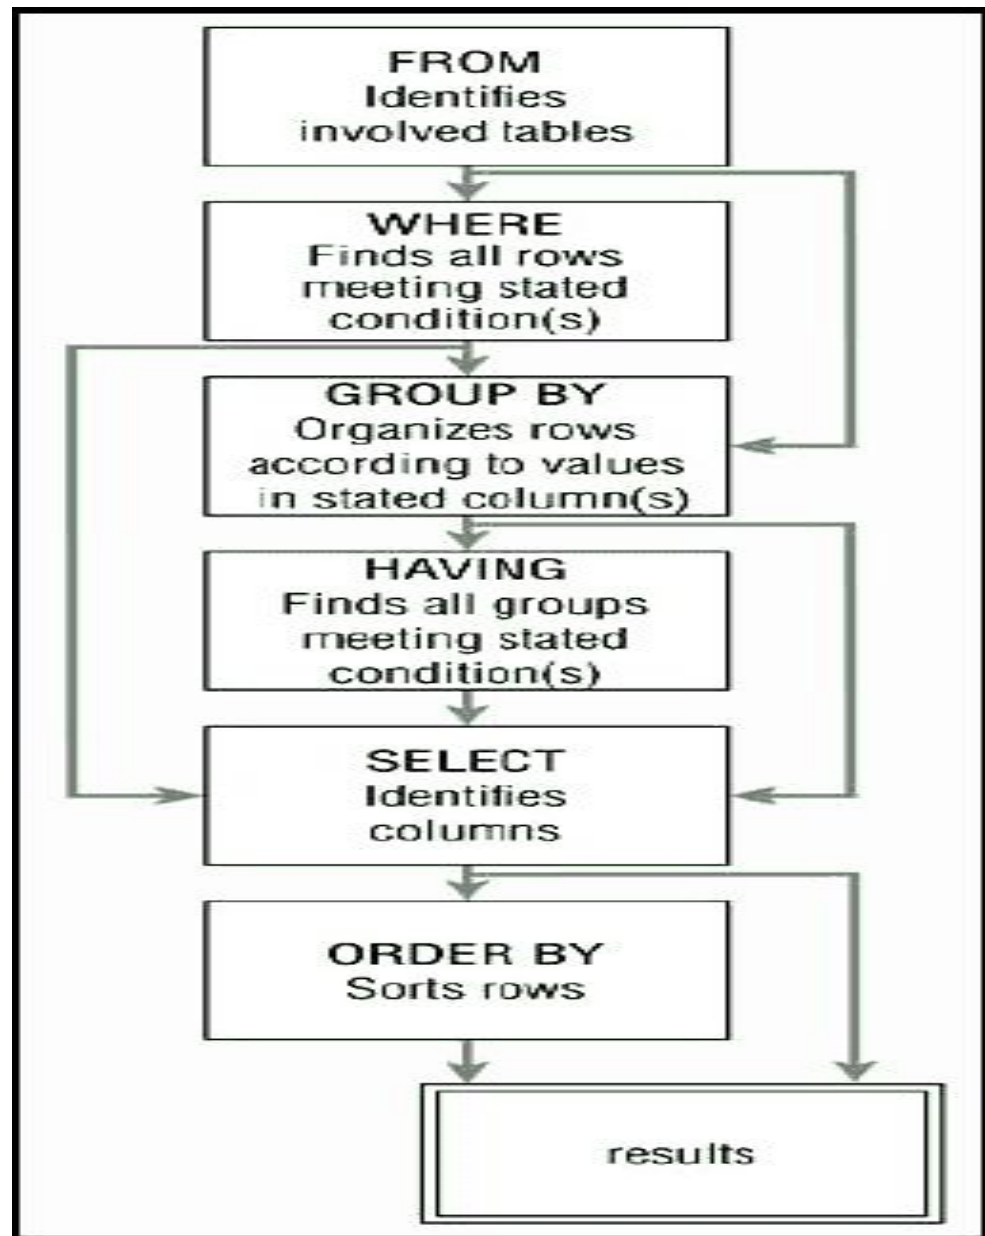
FROM
Identifies involved tables

WHERE
Finds all rows meeting stated condition(s)

GROUP BY
Organizes rows according to values in stated column(s)

HAVING
Finds all groups meeting stated condition(s)

SELECT
Identifies columns

ORDER BY
Sorts rows

results